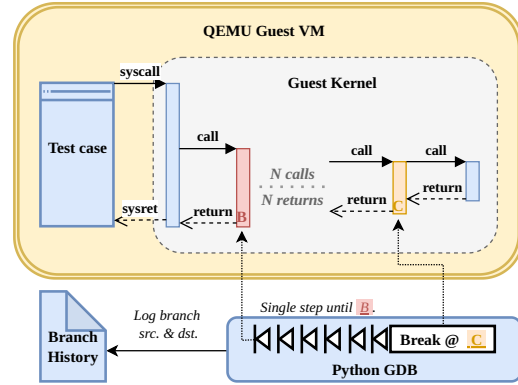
QEMU Guest VM

Guest Kernel

syscall

Test case

call

call

call

N calls
N returns

return

return

sysret

return B

return C

Log branch src. & dst.

Single step until B.

Branch History

Break @ C

Python GDB